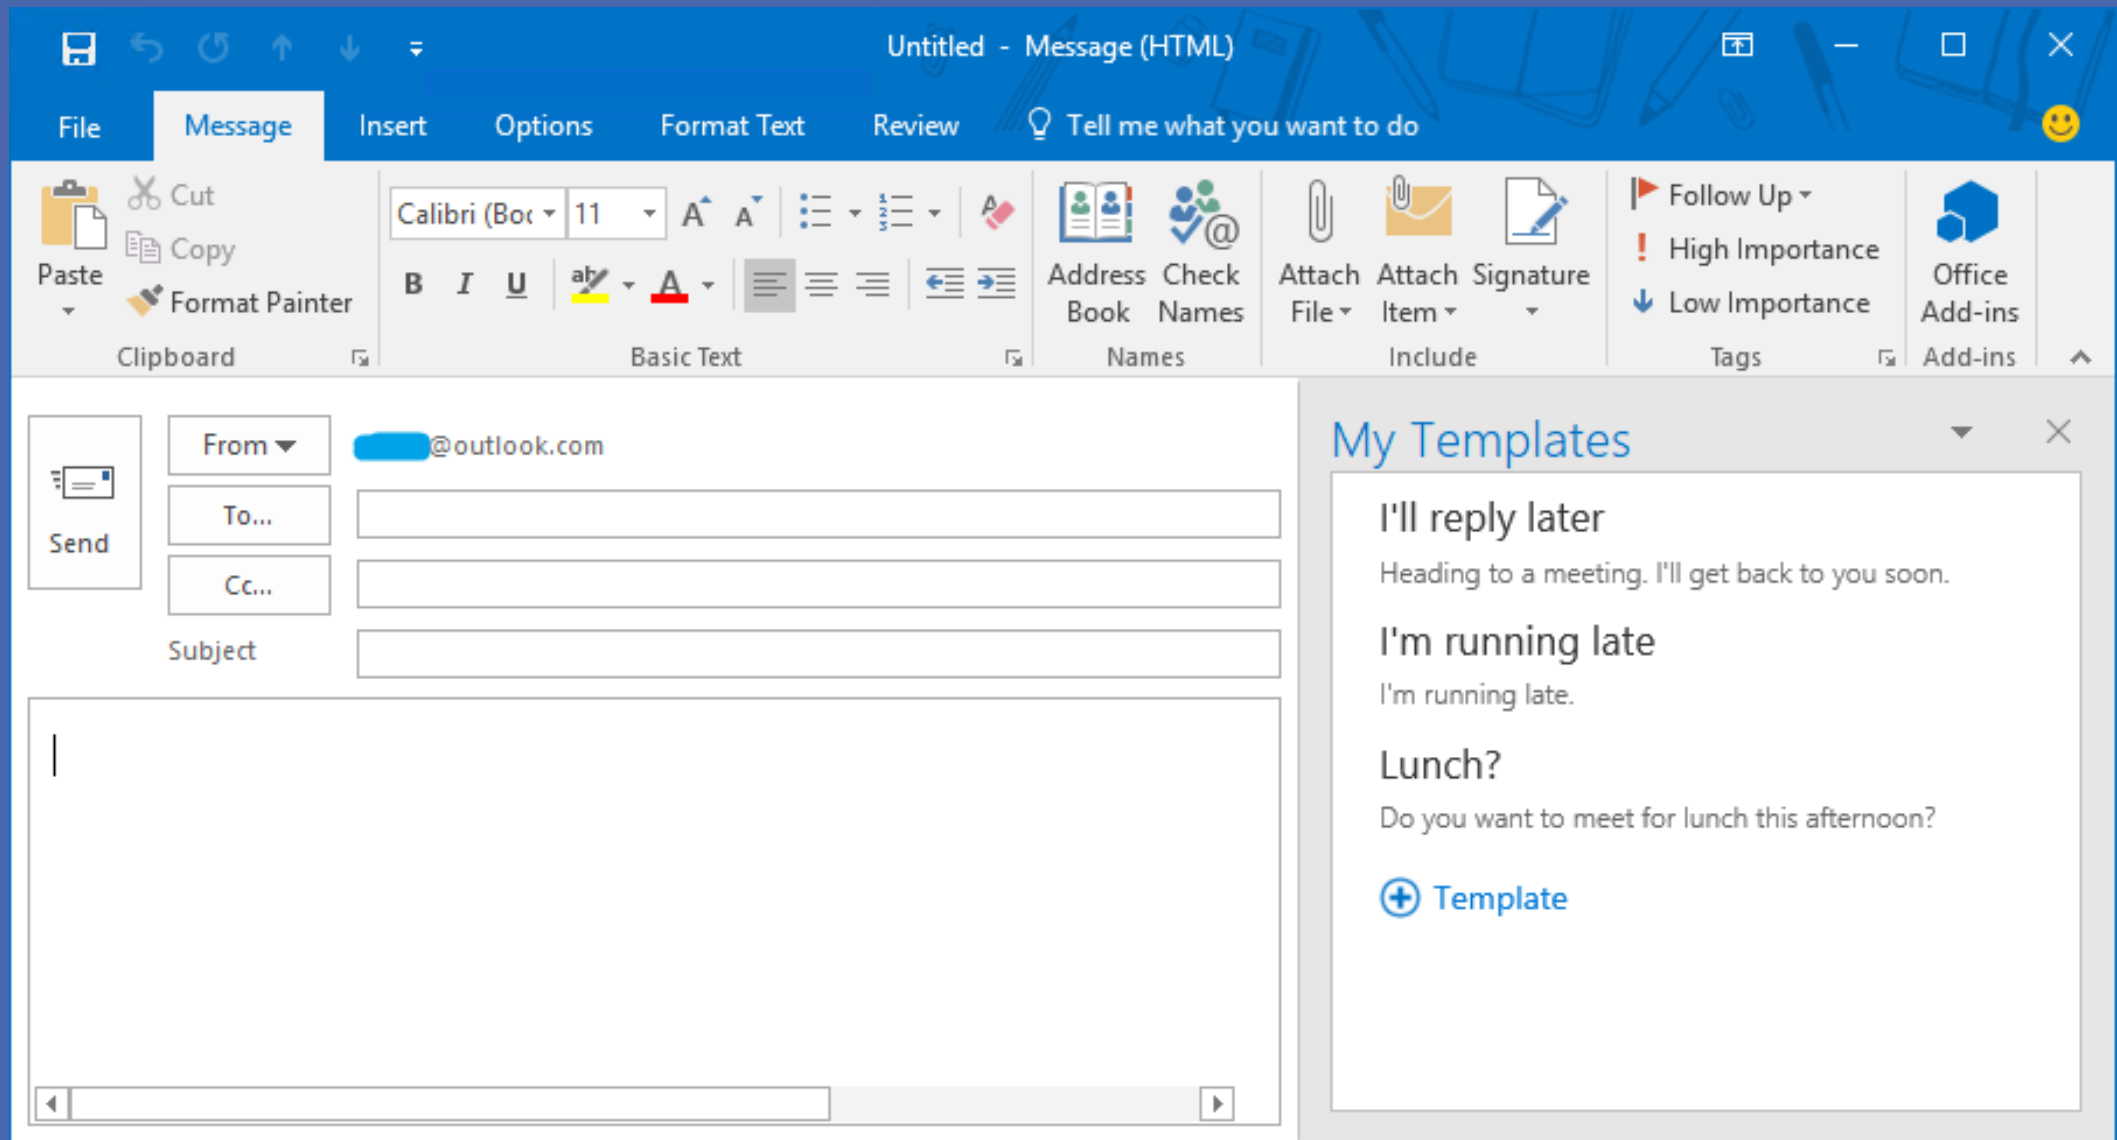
Untitled - Message (HTML)

File Message Insert Options Format Text Review Tell me what you want to do

Paste
Cut
Copy
Format Painter
Clipboard

Calibri (Boc 11
A A
B I U
Basic Text

Address Book
Check Names
Names

Attach File
Attach Item
Signature
Include

Follow Up
High Importance
Low Importance
Tags

Office Add-ins
Add-ins

Send
From
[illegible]@outlook.com
To...
Cc...
Subject

My Templates

I'll reply later
Heading to a meeting. I'll get back to you soon.

I'm running late
I'm running late.

Lunch?
Do you want to meet for lunch this afternoon?

Template